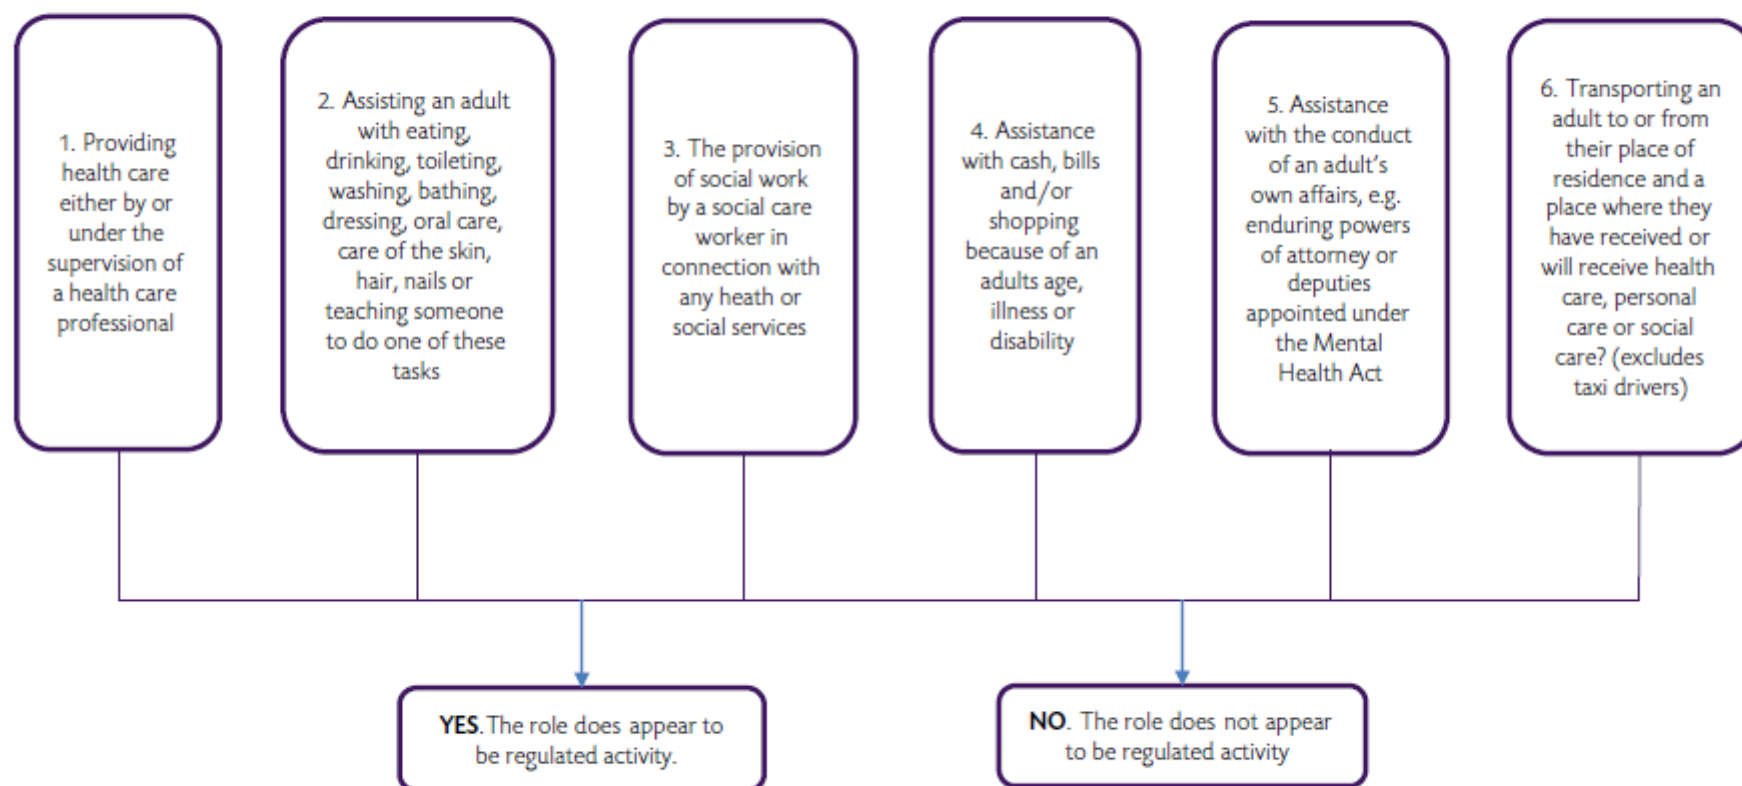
1. Providing health care either by or under the supervision of a health care professional

2. Assisting an adult with eating, drinking, toileting, washing, bathing, dressing, oral care, care of the skin, hair, nails or teaching someone to do one of these tasks

3. The provision of social work by a social care worker in connection with any heath or social services

4. Assistance with cash, bills and/or shopping because of an adults age, illness or disability

5. Assistance with the conduct of an adult's own affairs, e.g. enduring powers of attorney or deputies appointed under the Mental Health Act

6. Transporting an adult to or from their place of residence and a place where they have received or will receive health care, personal care or social care? (excludes taxi drivers)

YES. The role does appear to be regulated activity.

NO. The role does not appear to be regulated activity